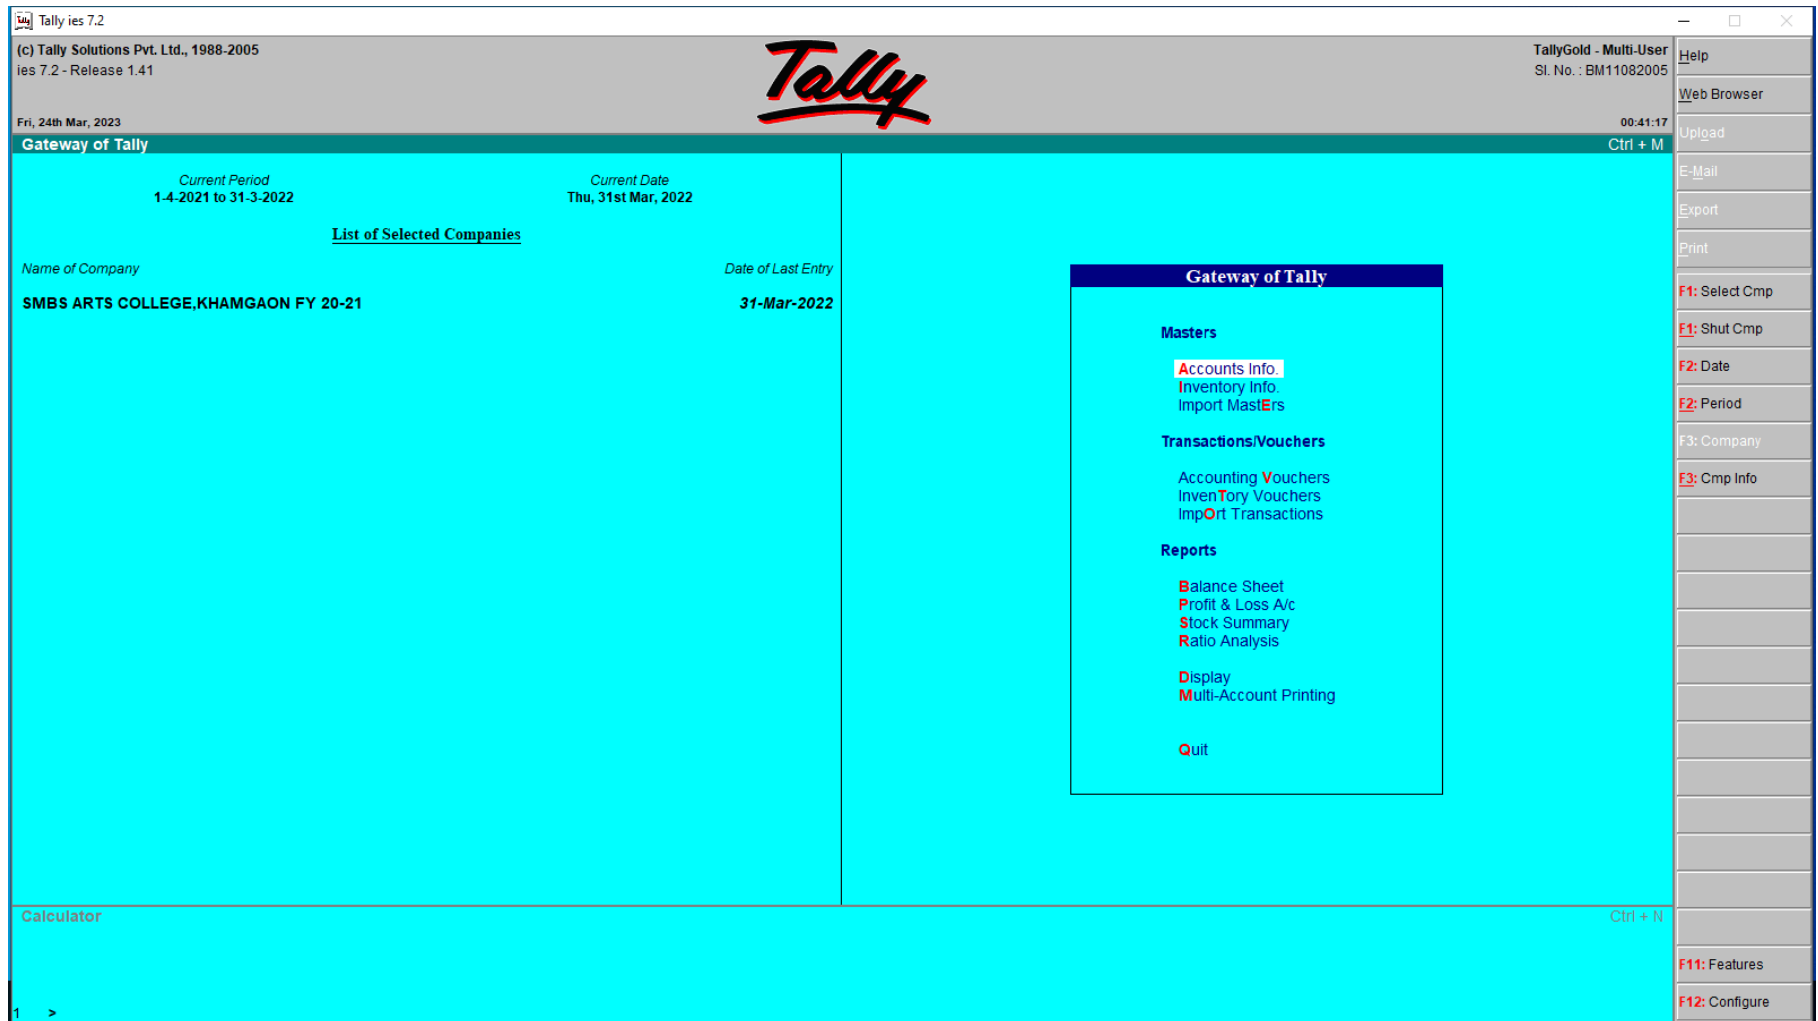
Tally ies 7.2

(c) Tally Solutions Pvt. Ltd., 1988-2005
ies 7.2 - Release 1.41

Tally

TallyGold - Multi-User
Sl. No. : BM11082005

Fri, 24th Mar, 2023

00:41:17

Gateway of Tally

Ctrl + M

Current Period
1-4-2021 to 31-3-2022

Current Date
Thu, 31st Mar, 2022

List of Selected Companies

Name of Company

Date of Last Entry

SMBS ARTS COLLEGE,KHAMGAON FY 20-21

31-Mar-2022

Gateway of Tally

Masters

Accounts Info.
Inventory Info.
Import MastErs

Transactions/Vouchers

Accounting Vouchers
InvenTory Vouchers
ImpOrt Transactions

Reports

Balance Sheet
Profit & Loss A/c
Stock Summary
Ratio Analysis

Display
Multi-Account Printing

Quit

Calculator

Ctrl + N

1 >

Help
Web Browser
Upload
E-Mail
Export
Print
F1: Select Cmp
F1: Shut Cmp
F2: Date
F2: Period
F3: Company
F3: Cmp Info
F11: Features
F12: Configure